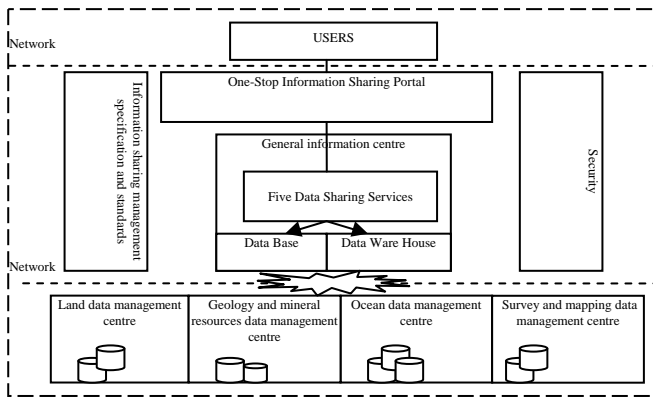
Network

USERS

One-Stop Information Sharing Portal

Information sharing management specification and standards

General information centre

Five Data Sharing Services

Data Base

Data Ware House

Security

Network

Land data management centre

Geology and mineral resources data management centre

Ocean data management centre

Survey and mapping data management centre